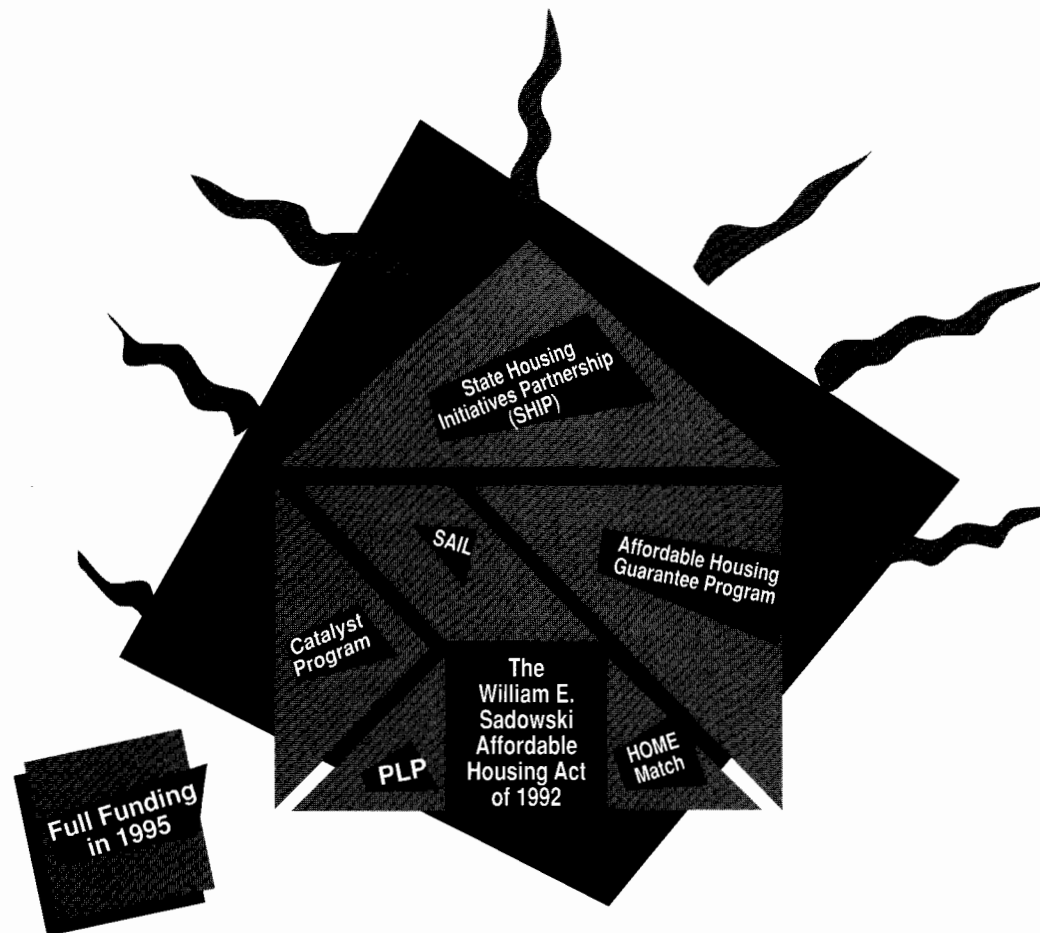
State Housing Initiatives Partnership (SHIP)

SAIL

Affordable Housing Guarantee Program

Catalyst Program

The William E. Sadowski Affordable Housing Act of 1992

PLP

HOME Match

Full Funding in 1995